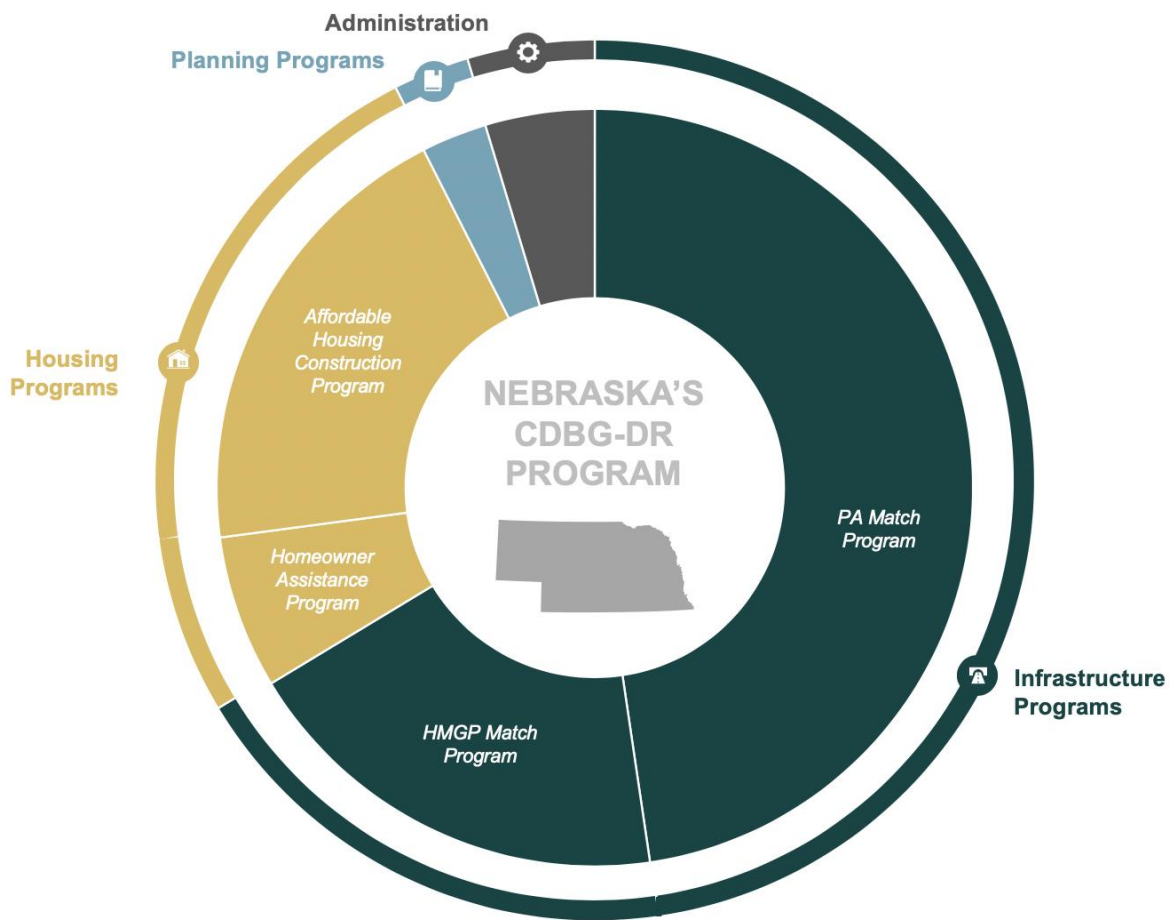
Administration

Planning Programs

Housing Programs

Affordable Housing Construction Program

NEBRASKA'S CDBG-DR PROGRAM

PA Match Program

Homeowner Assistance Program

Infrastructure Programs

HMGP Match Program